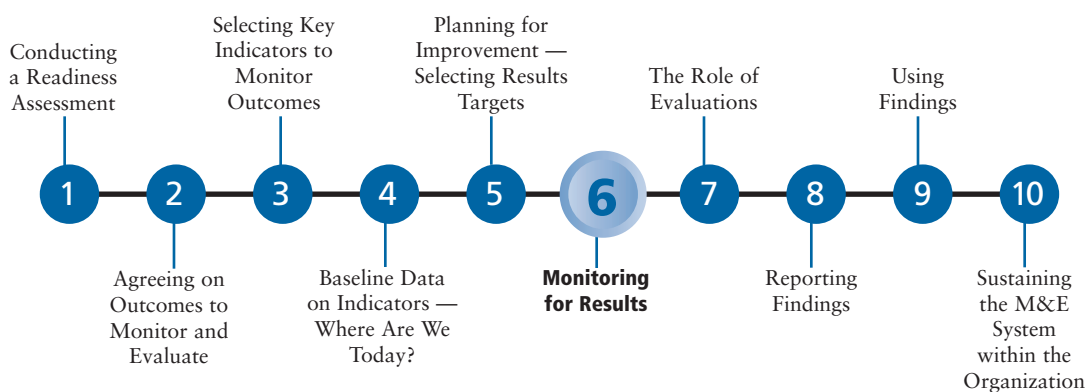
1 Conducting a Readiness Assessment

2 Agreeing on Outcomes to Monitor and Evaluate

3 Selecting Key Indicators to Monitor Outcomes

4 Baseline Data on Indicators — Where Are We Today?

5 Planning for Improvement — Selecting Results Targets

6 Monitoring for Results

7 The Role of Evaluations

8 Reporting Findings

9 Using Findings

10 Sustaining the M&E System within the Organization